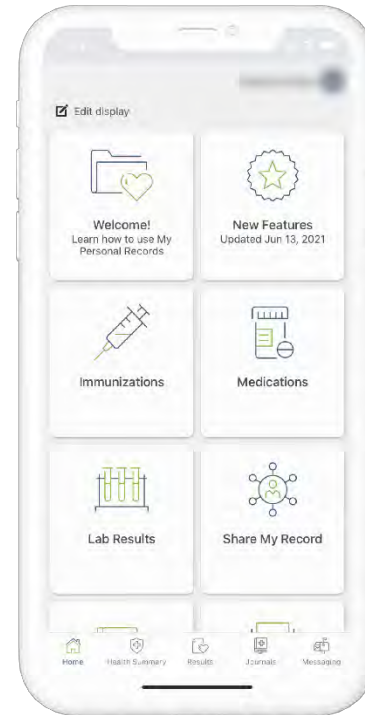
Edit display

Welcome!
Learn how to use My Personal Records

New Features
Updated Jun 13, 2021

Immunizations

Medications

Lab Results

Share My Record

Home
Health Summary
Results
Journals
Messaging